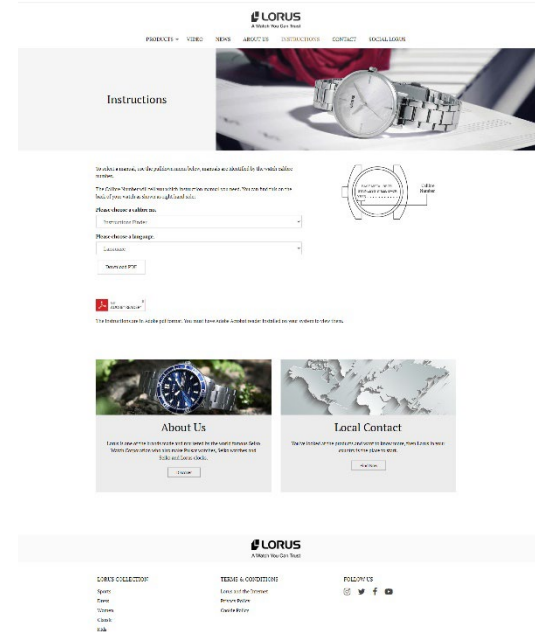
LORUS
A Watch You Can Trust

PRODUCTS VIDEO NEWS ABOUT US INSTRUCTIONS CONTACT SOCIAL LORUS

Instructions

To select a manual, use the pulldown menus below, manuals are identified by the watch calibre number.

The Calibre Number will tell you which instructions manual you need. You can find this on the back of your watch as shown in right hand side.

Please choose a calibre no.

Instructions Finder

Please choose a language.

Language

Download PDF

Calibre Number

Get Adobe Reader

The Instructions are in Adobe pdf format. You must have Adobe Acrobat reader installed on your system to view them.

About Us

Lorus is one of the brands made and marketed by the world famous Seiko Watch Corporation who also make the prestigious Seiko watches and Seiko and Lorus clocks.

Discover

Local Contact

You've looked at the products you want to know more. Here Lorus is your country's one place to start.

Find More

LORUS
A Watch You Can Trust

LORUS COLLECTION
Sports
Dress
Women
Classic
Kids

TERMS & CONDITIONS
Lorus and the Internet
Privacy Policy
Cookie Policy

FOLLOW US